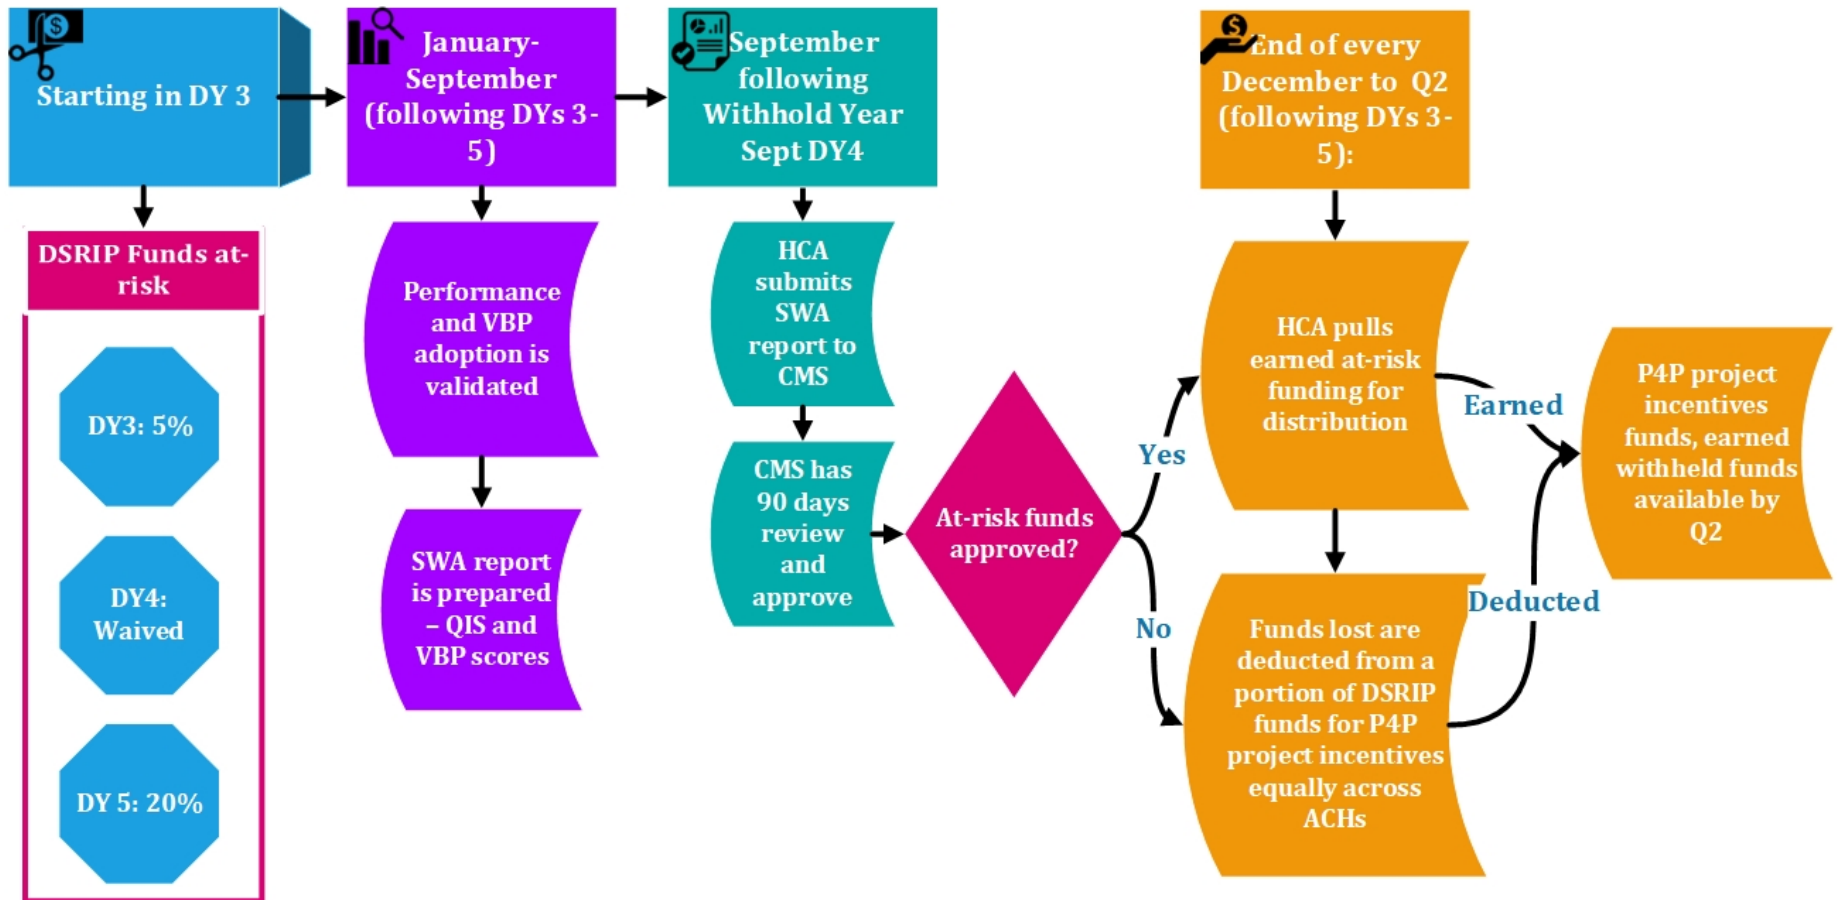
Starting in DY 3

DSRIP Funds at-risk

DY3: 5%

DY4: Waived

DY 5: 20%

January-September (following DYs 3-5)

Performance and VBP adoption is validated

SWA report is prepared – QIS and VBP scores

September following Withhold Year Sept DY4

HCA submits SWA report to CMS

CMS has 90 days review and approve

At-risk funds approved?

Yes

No

End of every December to Q2 (following DYs 3-5):

HCA pulls earned at-risk funding for distribution

Funds lost are deducted from a portion of DSRIP funds for P4P project incentives equally across ACHs

Earned

Deducted

P4P project incentives funds, earned withheld funds available by Q2